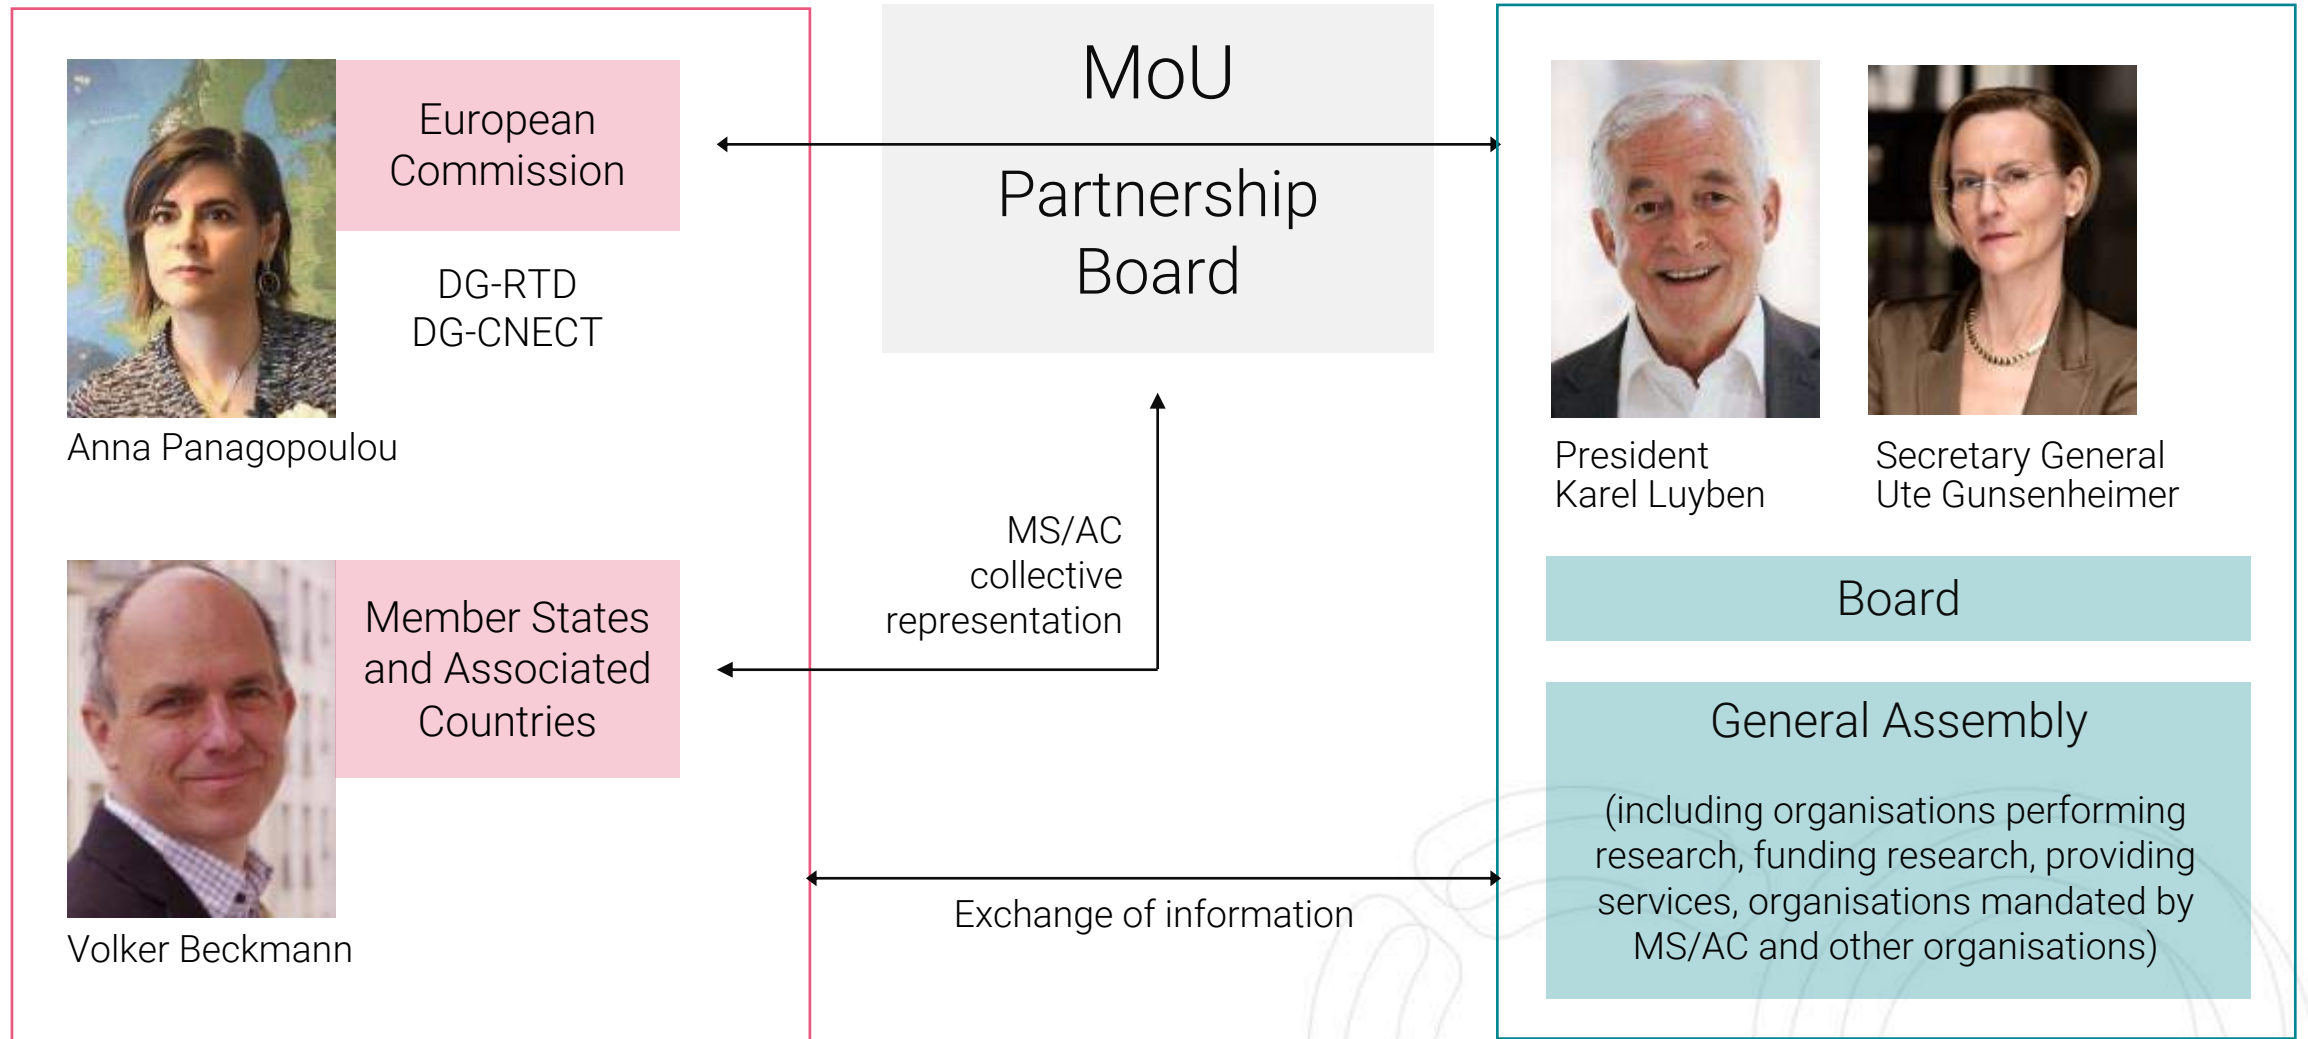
European Commission

DG-RTD
DG-CNECT

Anna Panagopoulou

Member States and Associated Countries

Volker Beckmann

MoU

Partnership Board

MS/AC collective representation

Exchange of information

President
Karel Luyben

Secretary General
Ute Gunsenheimer

Board

General Assembly

(including organisations performing research, funding research, providing services, organisations mandated by MS/AC and other organisations)